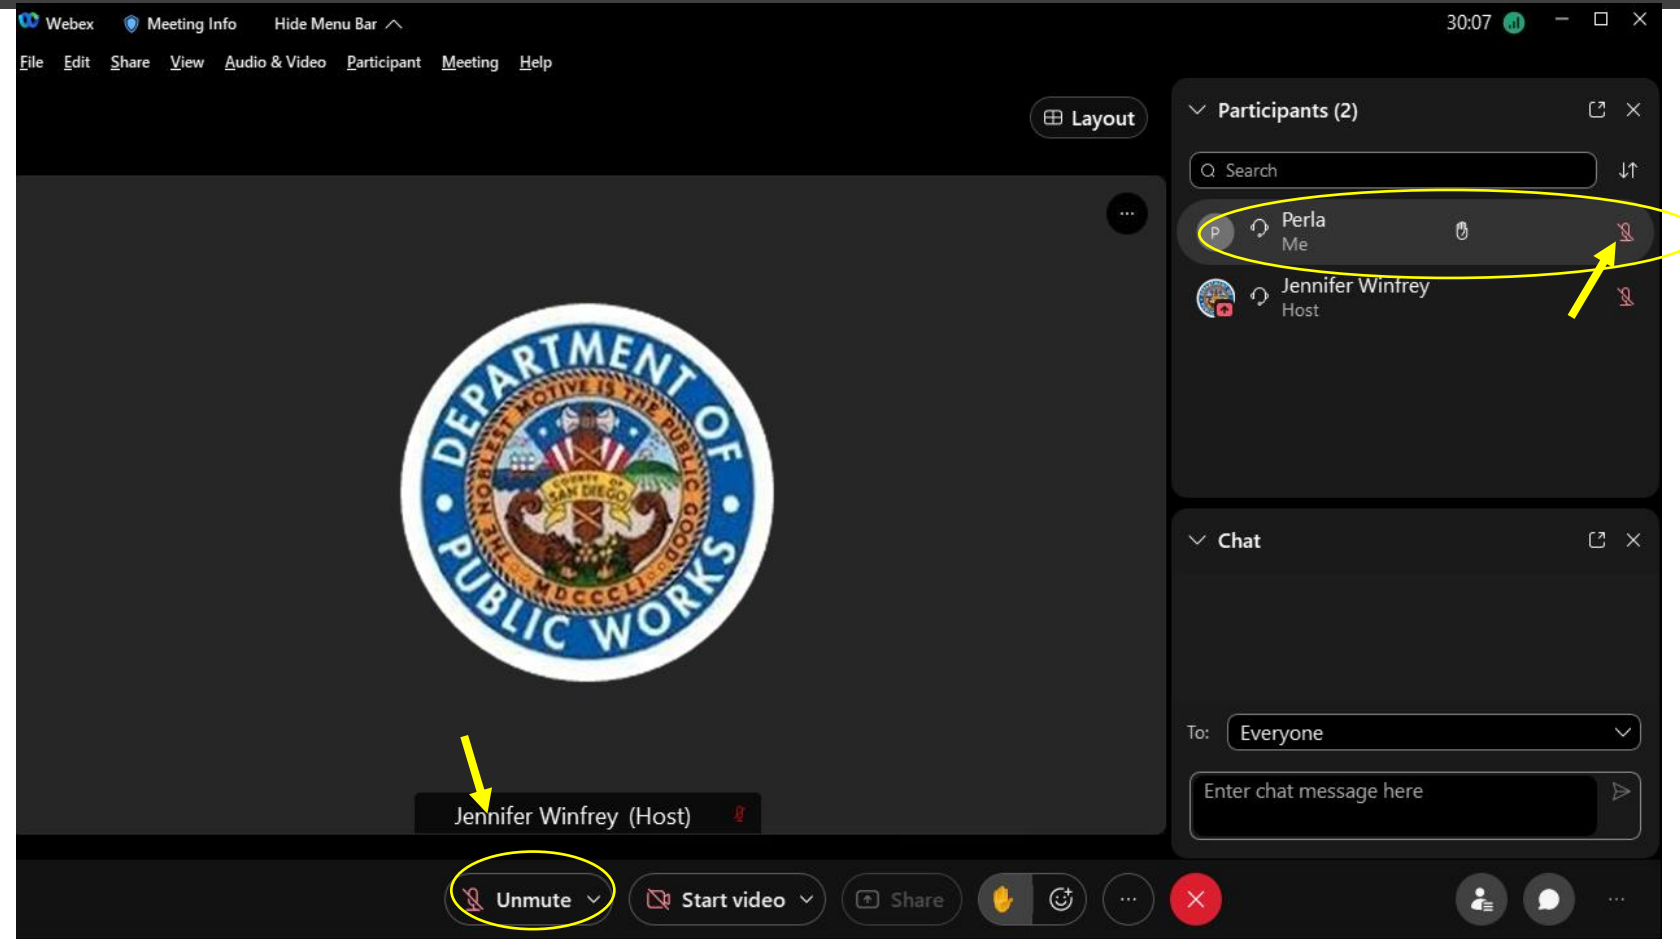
Webex Meeting Info Hide Menu Bar

30:07

File Edit Share View Audio & Video Participant Meeting Help

Layout

DEPARTMENT OF PUBLIC WORKS

THE NOBLEST MOTIVE IS THE PUBLIC GOOD

COUNTY OF SAN DIEGO

MDCCCLI

Jennifer Winfrey (Host)

Participants (2)

Search

P Perla
Me

Jennifer Winfrey
Host

Chat

To: Everyone

Enter chat message here

Unmute

Start video

Share